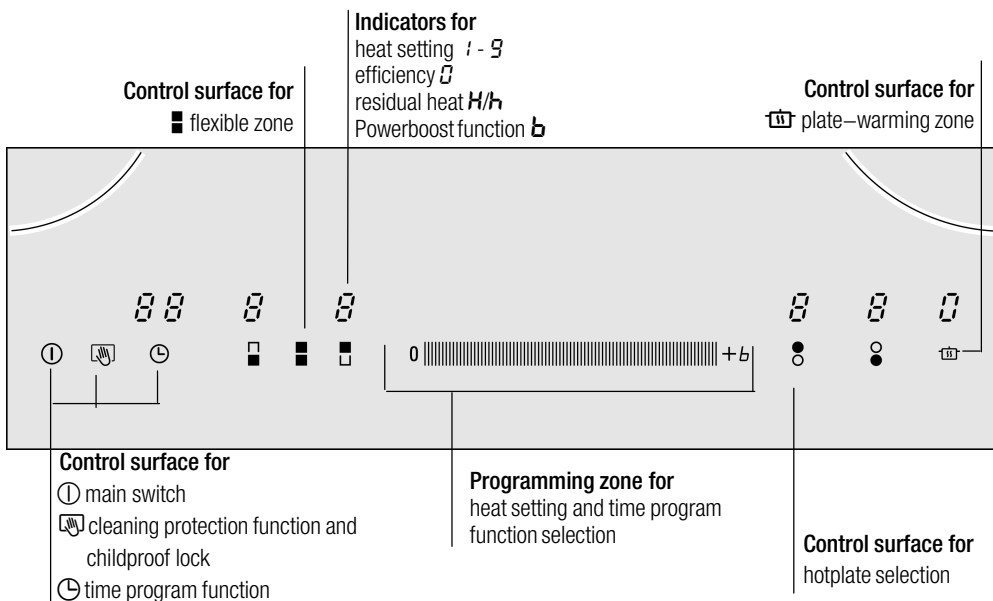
Indicators for
heat setting 1 - 9
efficiency 0
residual heat H/h
Powerboost function b

Control surface for
flexible zone

Control surface for
plate–warming zone

88 8 8

8 8 0

0 +b

Control surface for
main switch
cleaning protection function and childproof lock
time program function

Programming zone for
heat setting and time program function selection

Control surface for
hotplate selection